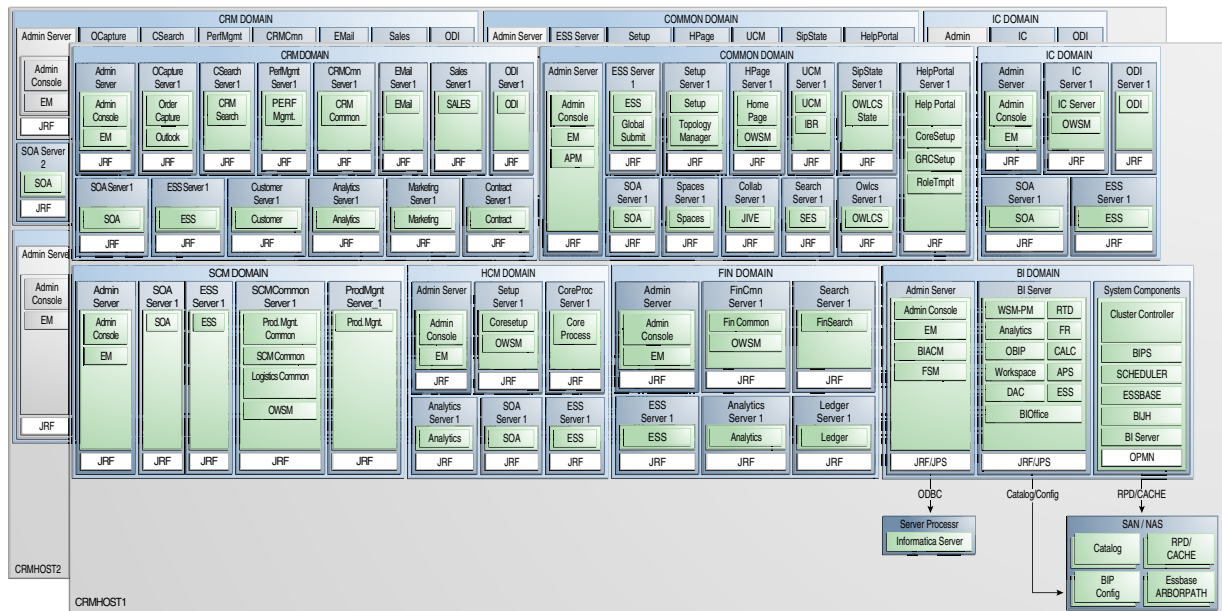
CRM DOMAIN
Admin Server | OCapture | CSearch | PerfMgmt | CRMCmn | EMail | Sales | ODI

COMMON DOMAIN
Admin Server | ESS Server | Setup | HPage | UCM | SipState | HelpPortal

IC DOMAIN
Admin | IC | ODI

Admin Console
EM
JRF

SOA Server 2
SOA
JRF

Admin Server
Admin Console
EM
JRF

CRMHOST2

CRM DOMAIN
Admin Server: Admin Console, EM, JRF
OCapture Server 1: Order Capture, Outlook, JRF
CSearch Server 1: CRM Search, JRF
PerfMgmt Server 1: PERF Mgmt., JRF
CRMCmn Server 1: CRM Common, JRF
EMail Server 1: EMail, JRF
Sales Server 1: SALES, JRF
ODI Server 1: ODI, JRF
SOA Server 1: SOA, JRF
ESS Server 1: ESS, JRF
Customer Server 1: Customer, JRF
Analytics Server 1: Analytics, JRF
Marketing Server 1: Marketing, JRF
Contract Server 1: Contract, JRF

COMMON DOMAIN
Admin Server: Admin Console, EM, APM, JRF
ESS Server 1: ESS, Global Submit, JRF
Setup Server 1: Setup, Topology Manager, JRF
HPage Server 1: Home Page, OWSM, JRF
UCM Server 1: UCM, IBR, JRF
SipState Server 1: OWLCS State, JRF
HelpPortal Server 1: Help Portal, CoreSetup, GRCSetup, RoleTmplt, JRF
SOA Server 1: SOA, JRF
Spaces Server 1: Spaces, JRF
Collab Server 1: JIVE, JRF
Search Server 1: SES, JRF
Owlcs Server 1: OWLCS, JRF

IC DOMAIN
Admin Server: Admin Console, EM, JRF
IC Server 1: IC Server, OWSM, JRF
ODI Server 1: ODI, JRF
SOA Server 1: SOA, JRF
ESS Server 1: ESS, JRF

SCM DOMAIN
Admin Server: Admin Console, EM, JRF
SOA Server 1: SOA, JRF
ESS Server 1: ESS, JRF
SCMCommon Server 1: Prod. Mgnt. Common, SCM Common, Logistics Common, OWSM, JRF
ProdMgnt Server_1: Prod. Mgnt., JRF

HCM DOMAIN
Admin Server: Admin Console, EM, JRF
Setup Server 1: Coresetup, OWSM, JRF
CoreProc Server 1: Core Process, JRF
Analytics Server 1: Analytics, JRF
SOA Server 1: SOA, JRF
ESS Server 1: ESS, JRF

FIN DOMAIN
Admin Server: Admin Console, EM, JRF
FinCmn Server 1: Fin Common, OWSM, JRF
Search Server 1: FinSearch, JRF
ESS Server 1: ESS, JRF
Analytics Server 1: Analytics, JRF
Ledger Server 1: Ledger, JRF

BI DOMAIN
Admin Server: Admin Console, EM, BIACM, FSM, JRF/JPS
BI Server: WSM-PM, RTD, Analytics, FR, OBIP, CALC, Workspace, APS, DAC, ESS, BIOffice, JRF/JPS
System Components: Cluster Controller, BIPS, SCHEDULER, ESSBASE, BIJH, BI Server, OPMN

ODBC
Catalog/Config
RPD/CACHE

Server Processr
Informatica Server

SAN / NAS
Catalog
RPD/ CACHE
BIP Config
Essbase ARBORPATH

CRMHOST1